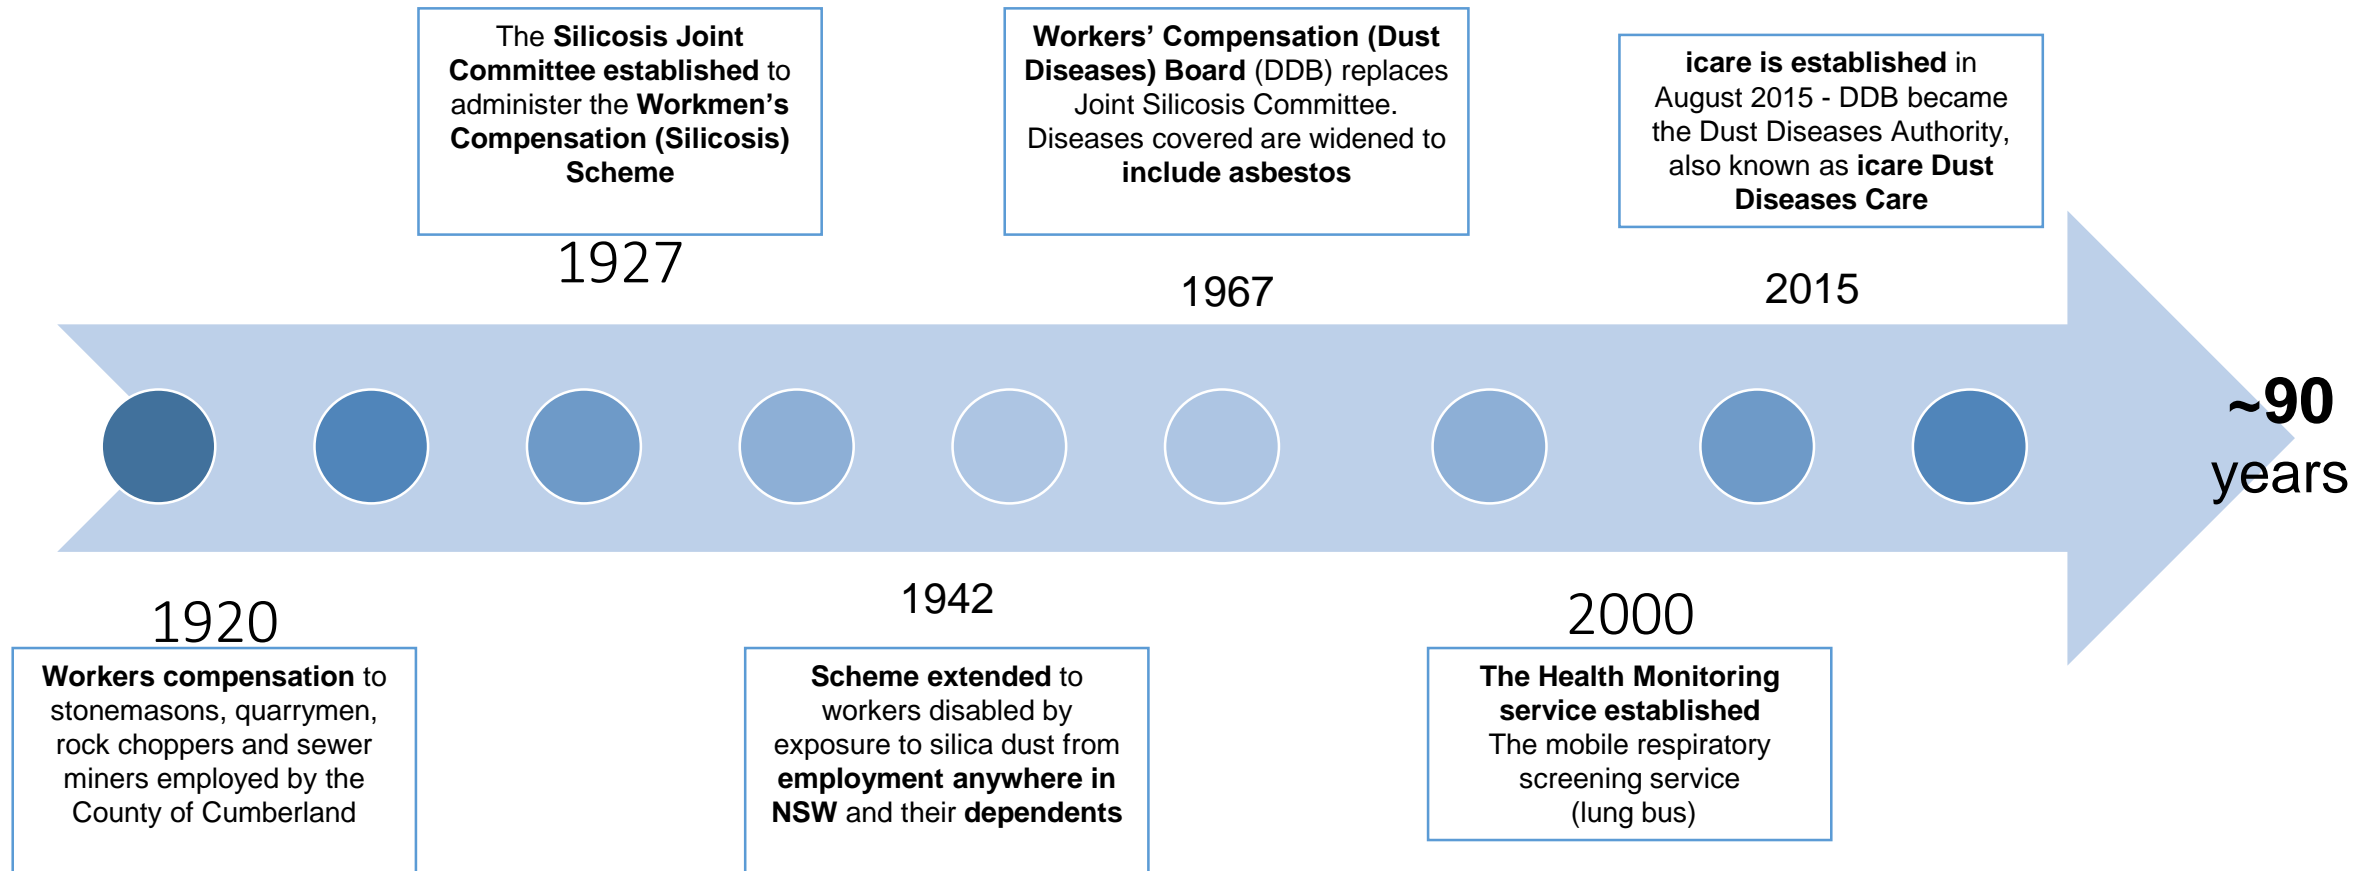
The Silicosis Joint Committee established to administer the Workmen's Compensation (Silicosis) Scheme

1927

Workers' Compensation (Dust Diseases) Board (DDB) replaces Joint Silicosis Committee. Diseases covered are widened to include asbestos

1967

icare is established in August 2015 - DDB became the Dust Diseases Authority, also known as icare Dust Diseases Care

2015

~90 years

1920

Workers compensation to stonemasons, quarrymen, rock choppers and sewer miners employed by the County of Cumberland

1942

Scheme extended to workers disabled by exposure to silica dust from employment anywhere in NSW and their dependents

2000

The Health Monitoring service established The mobile respiratory screening service (lung bus)